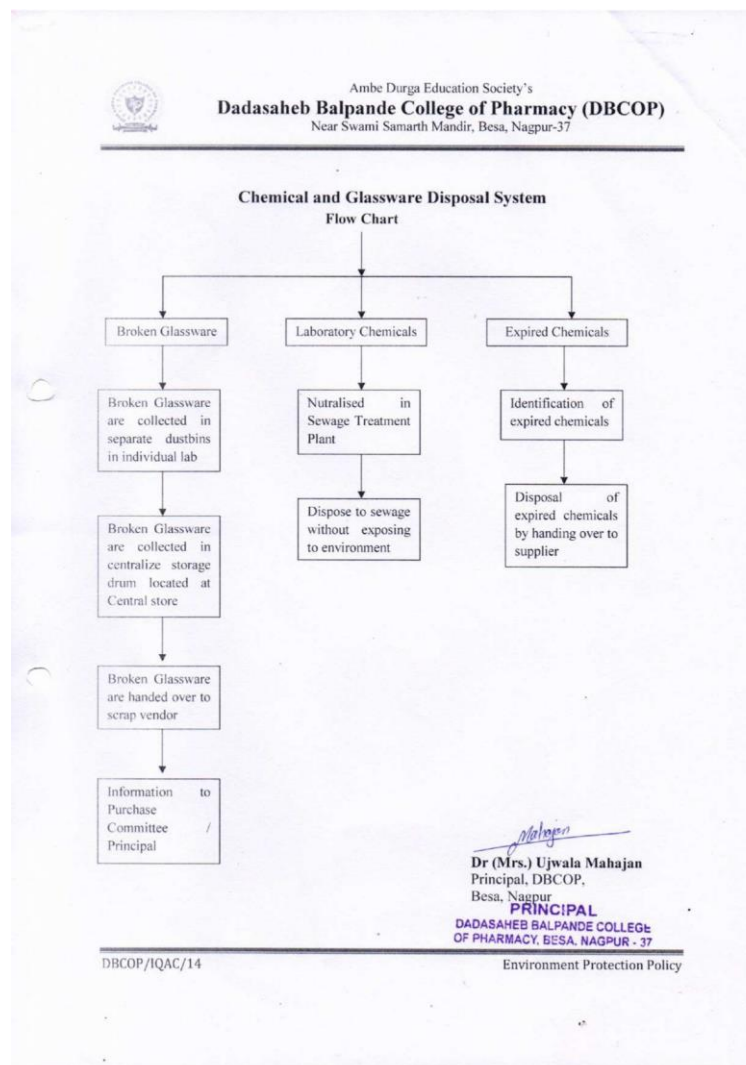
Ambe Durga Education Society's
Dadasaheb Balpande College of Pharmacy (DBCOP)
Near Swami Samarth Mandir, Besa, Nagpur-37

Chemical and Glassware Disposal System
Flow Chart

Broken Glassware

Broken Glassware are collected in separate dustbins in individual lab

Broken Glassware are collected in centralize storage drum located at Central store

Broken Glassware are handed over to scrap vendor

Information to Purchase Committee / Principal

Laboratory Chemicals

Nutralised in Sewage Treatment Plant

Dispose to sewage without exposing to environment

Expired Chemicals

Identification of expired chemicals

Disposal of expired chemicals by handing over to supplier

Mahajan
Dr (Mrs.) Ujwala Mahajan
Principal, DBCOP,
Besa, Nagpur
PRINCIPAL
DADASAHEB BALPANDE COLLEGE OF PHARMACY, BESA, NAGPUR - 37

DBCOP/IQAC/14

Environment Protection Policy